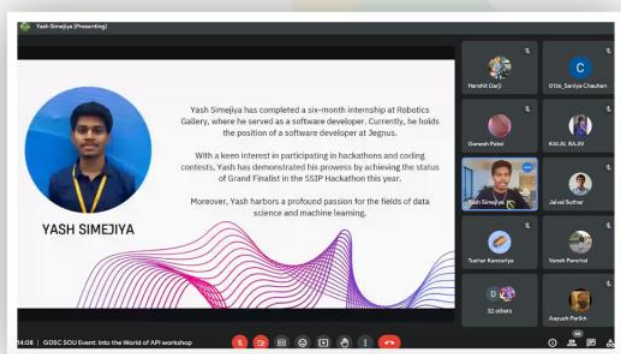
Yash Simejiya (Presenting)

YASH SIMEJIYA

Yash Simejiya has completed a six-month internship at Robotics Gallery, where he served as a software developer. Currently, he holds the position of a software developer at Jegnus.

With a keen interest in participating in hackathons and coding contests, Yash has demonstrated his prowess by achieving the status of Grand Finalist in the SSIP Hackathon this year.

Moreover, Yash harbors a profound passion for the fields of data science and machine learning.

Harshit Darji

C

0136_Saniya Chauhan

Ganesh Patel

KAJAL MAJAV

Yash Simejiya

Jaivel Suthar

Tushar Kansariya

Vansh Panchal

D

52 others

Aayush Parikh

14:06 | GDSC SOU Event: Into the World of API workshop